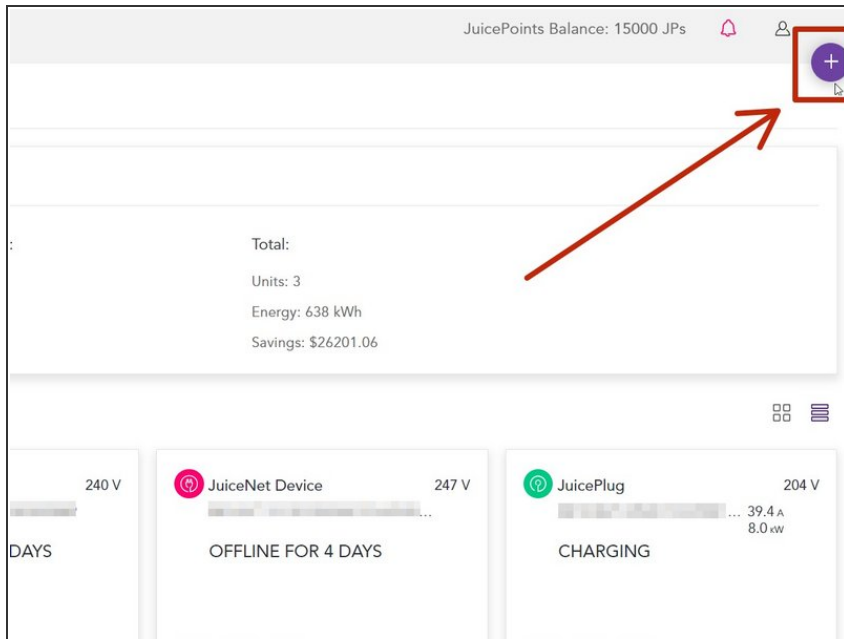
JuicePoints Balance: 15000 JPs

+

:

Total:

Units: 3

Energy: 638 kWh

Savings: $26201.06

240 V

DAYS

JuiceNet Device

247 V

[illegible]...

OFFLINE FOR 4 DAYS

JuicePlug

204 V

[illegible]... 39.4 A

8.0 kW

CHARGING